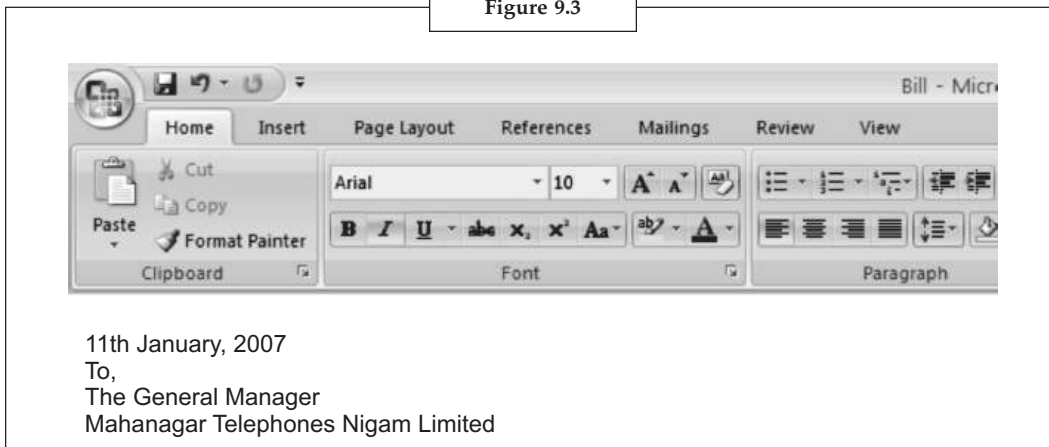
Figure 9.3

Bill - Micr

Home Insert Page Layout References Mailings Review View

Cut
Copy
Paste
Format Painter
Clipboard

Arial 10
B I U abe $x_2$ $x^2$ Aa
Font

Paragraph

11th January, 2007
To,
The General Manager
Mahanagar Telephones Nigam Limited